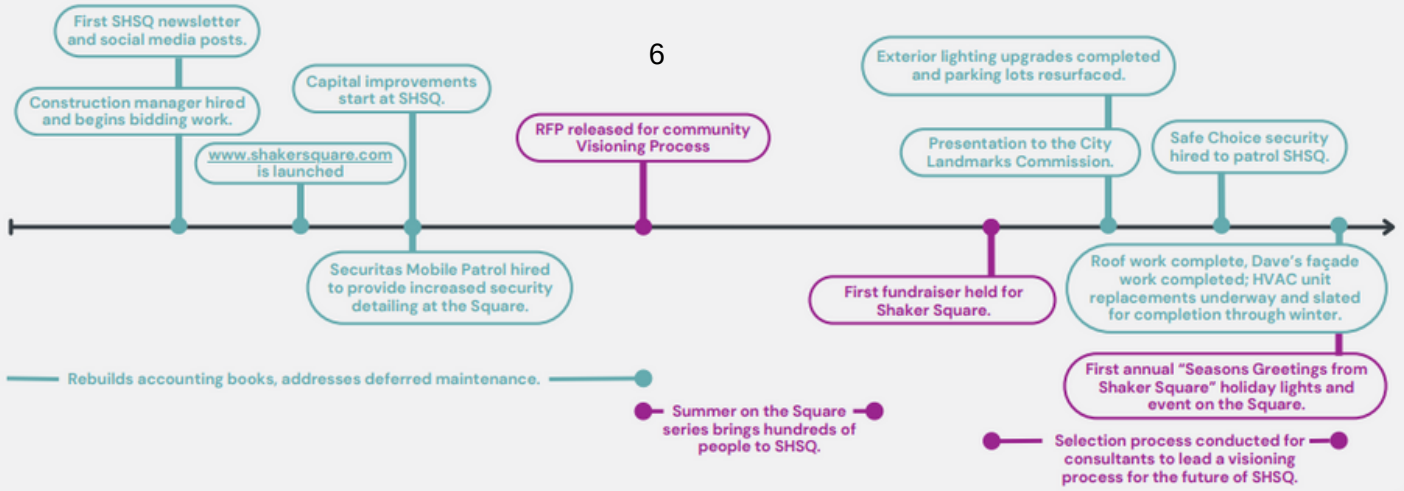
6

First SHSQ newsletter and social media posts.

Construction manager hired and begins bidding work.

www.shakersquare.com is launched

Capital improvements start at SHSQ.

Securitas Mobile Patrol hired to provide increased security detailing at the Square.

RFP released for community Visioning Process

Exterior lighting upgrades completed and parking lots resurfaced.

Presentation to the City Landmarks Commission.

Safe Choice security hired to patrol SHSQ.

First fundraiser held for Shaker Square.

Roof work complete, Dave's façade work completed; HVAC unit replacements underway and slated for completion through winter.

First annual "Seasons Greetings from Shaker Square" holiday lights and event on the Square.

Rebuilds accounting books, addresses deferred maintenance.

Summer on the Square series brings hundreds of people to SHSQ.

Selection process conducted for consultants to lead a visioning process for the future of SHSQ.